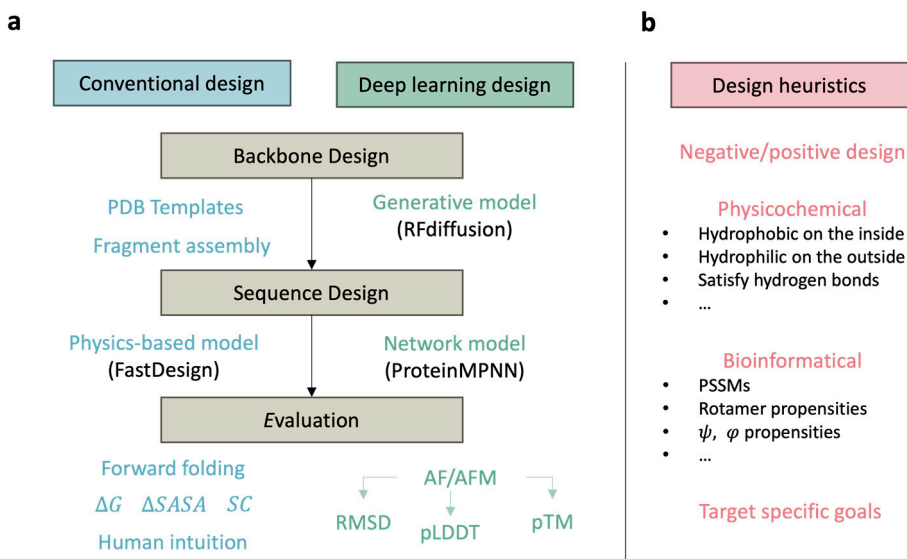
a

Conventional design

Deep learning design

Backbone Design

PDB Templates

Fragment assembly

Generative model (RFdiffusion)

Sequence Design

Physics-based model (FastDesign)

Network model (ProteinMPNN)

*E*valuation

Forward folding

$\Delta G$ $\Delta SASA$ $SC$

Human intuition

AF/AFM

RMSD

pLDDT

pTM

b

Design heuristics

Negative/positive design

Physicochemical

- Hydrophobic on the inside
- Hydrophilic on the outside
- Satisfy hydrogen bonds
- …

Bioinformatical

- PSSMs
- Rotamer propensities
- $\psi$, $\varphi$ propensities
- …

Target specific goals